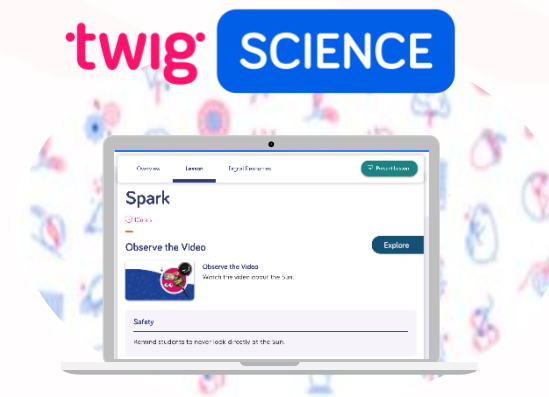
twig SCIENCE

Overview Lesson Digital Resources

Present Lesson

Spark

Class

Observe the Video

Explore

Observe the Video

Watch the video about the Sun.

Safety

Remind students to never look directly at the Sun.